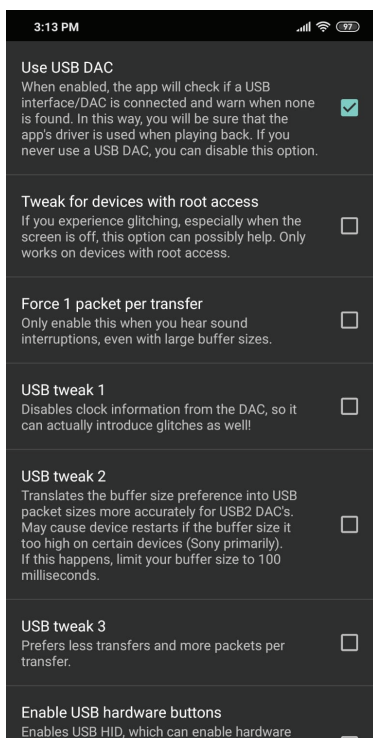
3:13 PM
97

Use USB DAC
When enabled, the app will check if a USB interface/DAC is connected and warn when none is found. In this way, you will be sure that the app's driver is used when playing back. If you never use a USB DAC, you can disable this option.

Tweak for devices with root access
If you experience glitching, especially when the screen is off, this option can possibly help. Only works on devices with root access.

Force 1 packet per transfer
Only enable this when you hear sound interruptions, even with large buffer sizes.

USB tweak 1
Disables clock information from the DAC, so it can actually introduce glitches as well!

USB tweak 2
Translates the buffer size preference into USB packet sizes more accurately for USB2 DAC's. May cause device restarts if the buffer size it too high on certain devices (Sony primarily). If this happens, limit your buffer size to 100 milliseconds.

USB tweak 3
Prefers less transfers and more packets per transfer.

Enable USB hardware buttons
Enables USB HID, which can enable hardware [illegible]